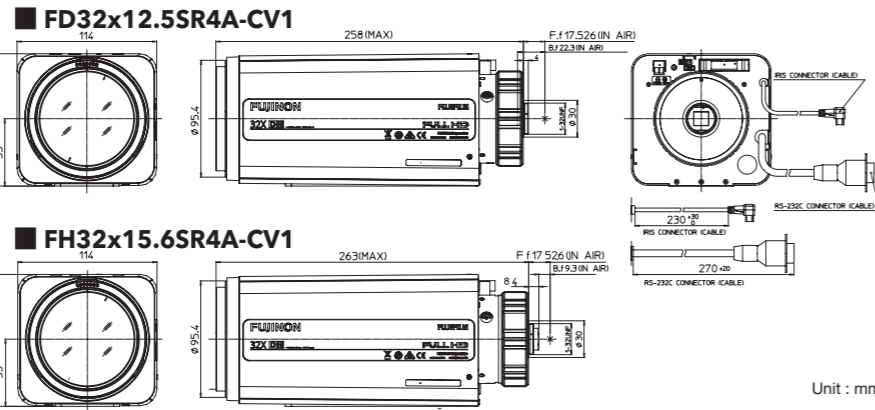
FD32x12.5SR4A-CV1

114

258(MAX)

F.f 17.526 (IN AIR)

B.f 22.3 (IN AIR)

4

ø 95.4

FUJINON

FUJIFILM

32X

FULL HD

1-32UNF

ø 30

IRIS CONNECTOR (CABLE)

$230^{+30}_{0}$

IRIS CONNECTOR (CABLE)

RS-232C CONNECTOR (CABLE)

FH32x15.6SR4A-CV1

114

263(MAX)

F.f 17.526 (IN AIR)

B.f 9.3 (IN AIR)

8.4

ø 95.4

FUJINON

FUJIFILM

32X

FULL HD

1-32UNF

ø 30

$270^{+20}$

RS-232C CONNECTOR (CABLE)

Unit : mm